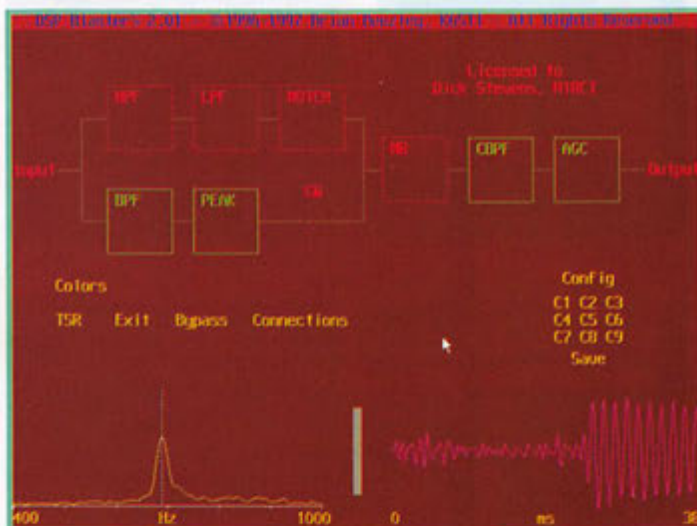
DSP Blaster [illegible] (c) 1996,1997 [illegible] All Rights Reserved

Licensed to
Dick Stevens, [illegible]

HPF LPF NOTCH

Input

NR CBPF AGC Output

BPF PEAK SW

Colors

TSR Exit Bypass Connections

Config
C1 C2 C3
C4 C5 C6
C7 C8 C9
Save

400 Hz 1000

0 ms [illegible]